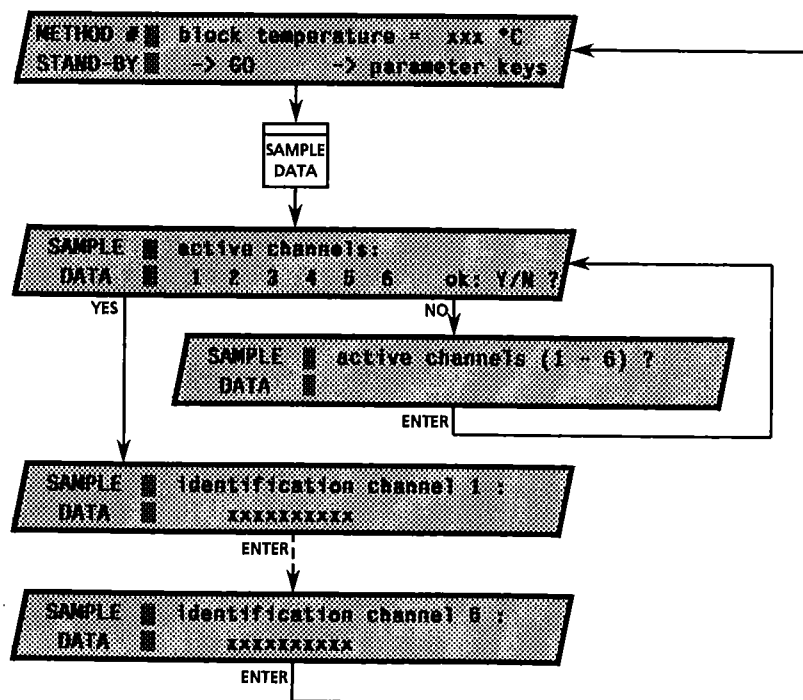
METHOD # block temperature = xxx °C
STAND-BY -> GO -> parameter keys

SAMPLE
DATA

SAMPLE active channels:
DATA 1 2 3 4 5 6 ok: Y/N ?

YES

NO

SAMPLE active channels (1 - 6) ?
DATA

ENTER

SAMPLE identification channel 1 :
DATA xxxxxxxxxx

ENTER

SAMPLE identification channel 6 :
DATA xxxxxxxxxx

ENTER